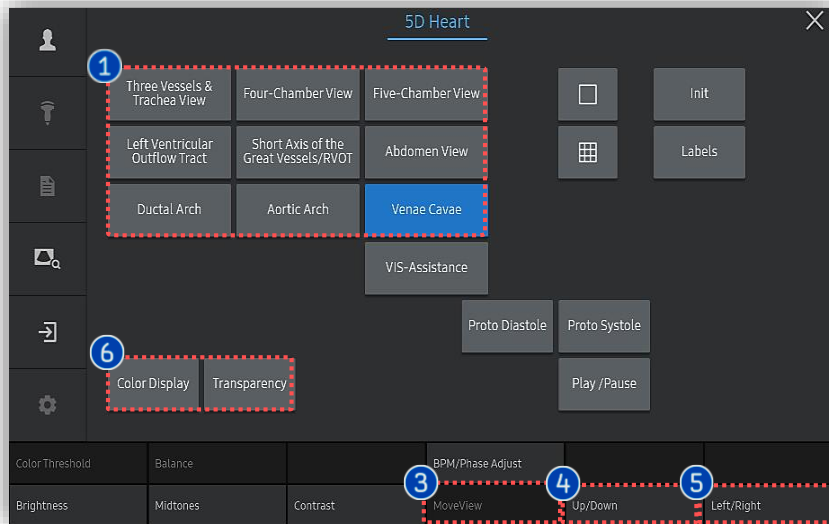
5D Heart

1

Three Vessels & Trachea View
Four-Chamber View
Five-Chamber View
Left Ventricular Outflow Tract
Short Axis of the Great Vessels/RVOT
Abdomen View
Ductal Arch
Aortic Arch
Venae Cavae
VIS-Assistance

Init
Labels

Proto Diastole
Proto Systole
Play /Pause

6

Color Display
Transparency

Color Threshold
Balance
BPM/Phase Adjust
Brightness
Midtones
Contrast
3
MoveView
4
Up/Down
5
Left/Right